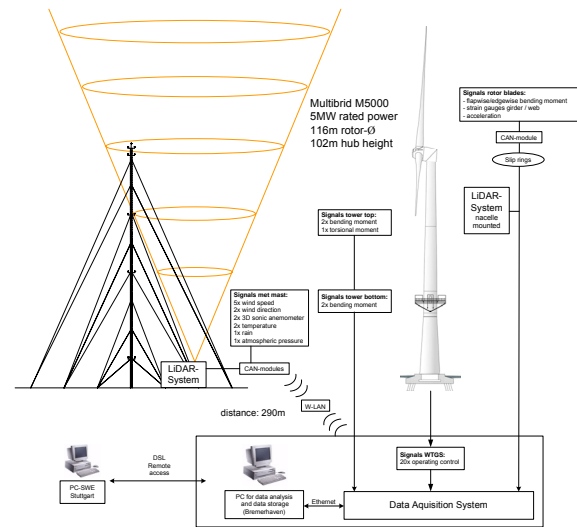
Multibrid M5000
5MW rated power
116m rotor-Ø
102m hub height

Signals rotor blades:
- flapwise/edgewise bending moment
- strain gauges girder / web
- acceleration

CAN-module

Slip rings

LiDAR-System
nacelle mounted

Signals tower top:
2x bending moment
1x torsional moment

Signals tower bottom:
2x bending moment

Signals met mast:
5x wind speed
2x wind direction
2x 3D sonic anemometer
2x temperature
1x rain
1x atmospheric pressure

LiDAR-System

CAN-modules

distance: 290m

W-LAN

DSL
Remote access

PC-SWE
Stuttgart

PC for data analysis and data storage
(Bremerhaven)

Ethernet

Signals WTGS:
20x operating control

Data Aquisition System